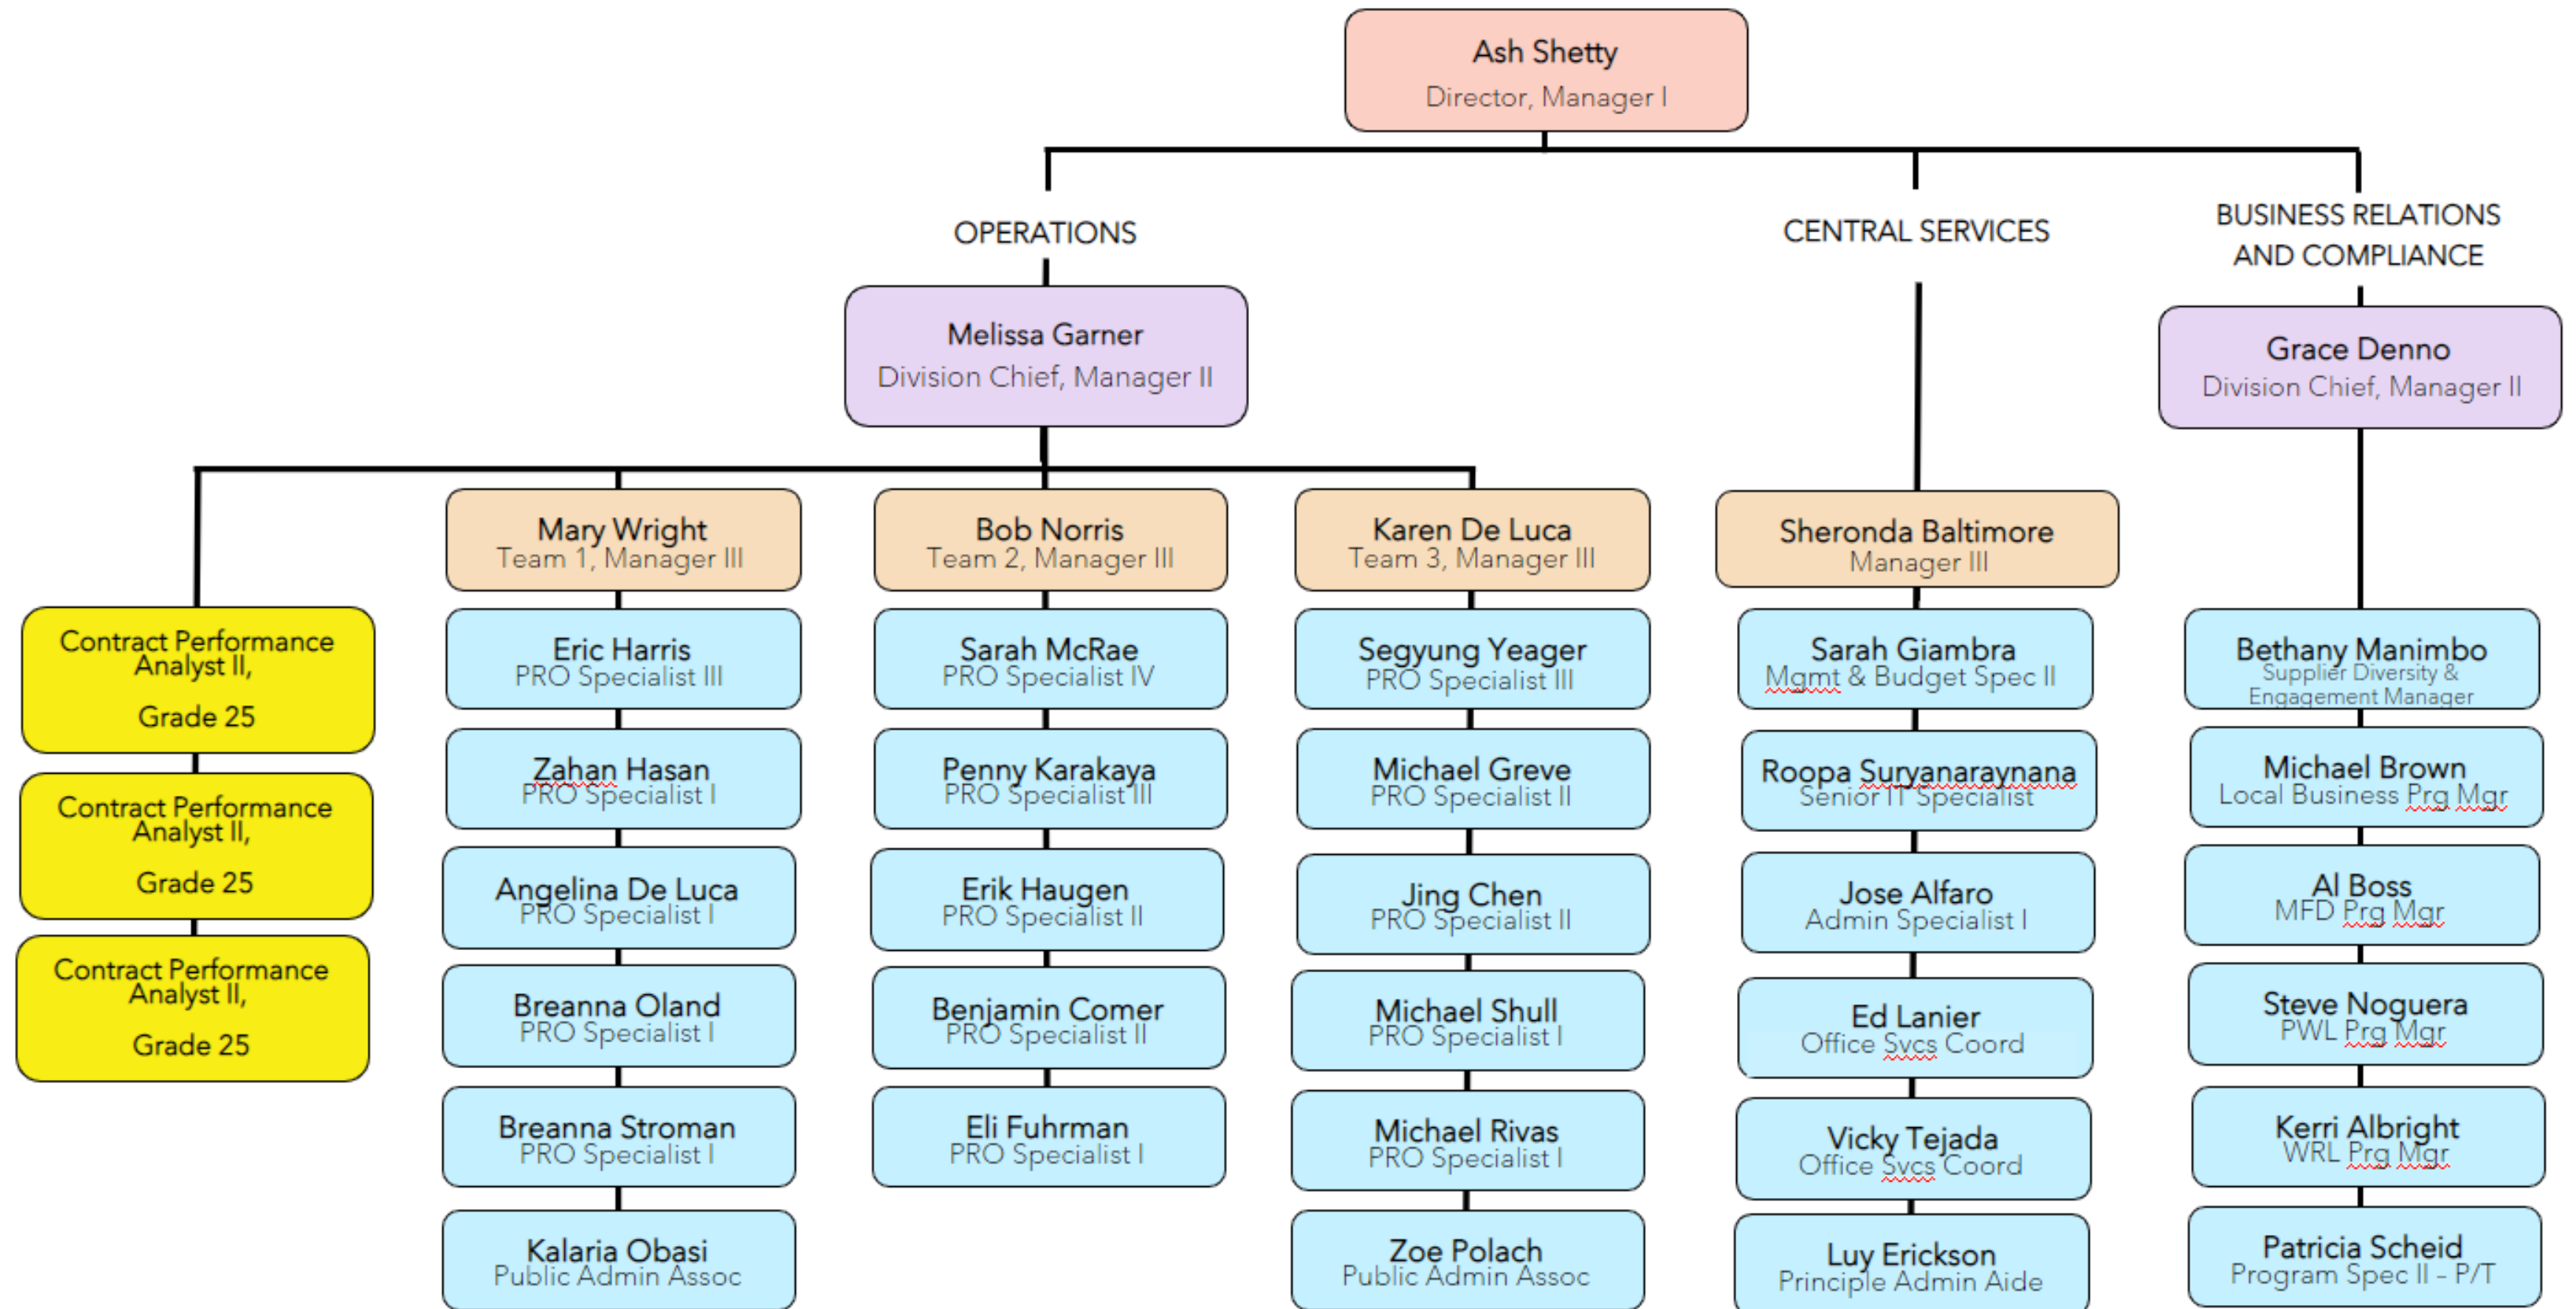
Ash Shetty
Director, Manager I

OPERATIONS

CENTRAL SERVICES

BUSINESS RELATIONS AND COMPLIANCE

Melissa Garner
Division Chief, Manager II

Grace Denno
Division Chief, Manager II

Contract Performance Analyst II,
Grade 25

Contract Performance Analyst II,
Grade 25

Contract Performance Analyst II,
Grade 25

Mary Wright
Team 1, Manager III

Eric Harris
PRO Specialist III

Zahan Hasan
PRO Specialist I

Angelina De Luca
PRO Specialist I

Breanna Oland
PRO Specialist I

Breanna Stroman
PRO Specialist I

Kalaria Obasi
Public Admin Assoc

Bob Norris
Team 2, Manager III

Sarah McRae
PRO Specialist IV

Penny Karakaya
PRO Specialist III

Erik Haugen
PRO Specialist II

Benjamin Comer
PRO Specialist II

Eli Fuhrman
PRO Specialist I

Karen De Luca
Team 3, Manager III

Segyung Yeager
PRO Specialist III

Michael Greve
PRO Specialist II

Jing Chen
PRO Specialist II

Michael Shull
PRO Specialist I

Michael Rivas
PRO Specialist I

Zoe Polach
Public Admin Assoc

Sheronda Baltimore
Manager III

Sarah Giambra
Mgmt & Budget Spec II

Roopa Suryanaraynana
Senior IT Specialist

Jose Alfaro
Admin Specialist I

Ed Lanier
Office Svcs Coord

Vicky Tejada
Office Svcs Coord

Luy Erickson
Principle Admin Aide

Bethany Manimbo
Supplier Diversity & Engagement Manager

Michael Brown
Local Business Prg Mgr

Al Boss
MFD Prg Mgr

Steve Noguera
PWL Prg Mgr

Kerri Albright
WRL Prg Mgr

Patricia Scheid
Program Spec II - P/T